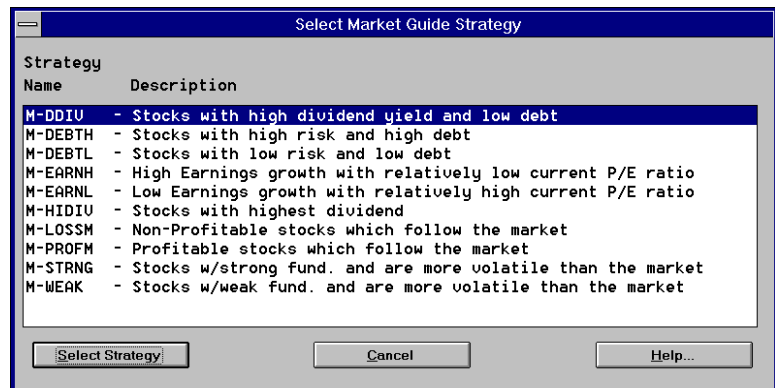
Select Market Guide Strategy

Strategy
Name Description

M-DDIV - Stocks with high dividend yield and low debt
M-DEBTH - Stocks with high risk and high debt
M-DEBTL - Stocks with low risk and low debt
M-EARNH - High Earnings growth with relatively low current P/E ratio
M-EARNL - Low Earnings growth with relatively high current P/E ratio
M-HIDIV - Stocks with highest dividend
M-LOSSM - Non-Profitable stocks which follow the market
M-PROFM - Profitable stocks which follow the market
M-STRNG - Stocks w/strong fund. and are more volatile than the market
M-WEAK - Stocks w/weak fund. and are more volatile than the market

Select Strategy
Cancel
Help...